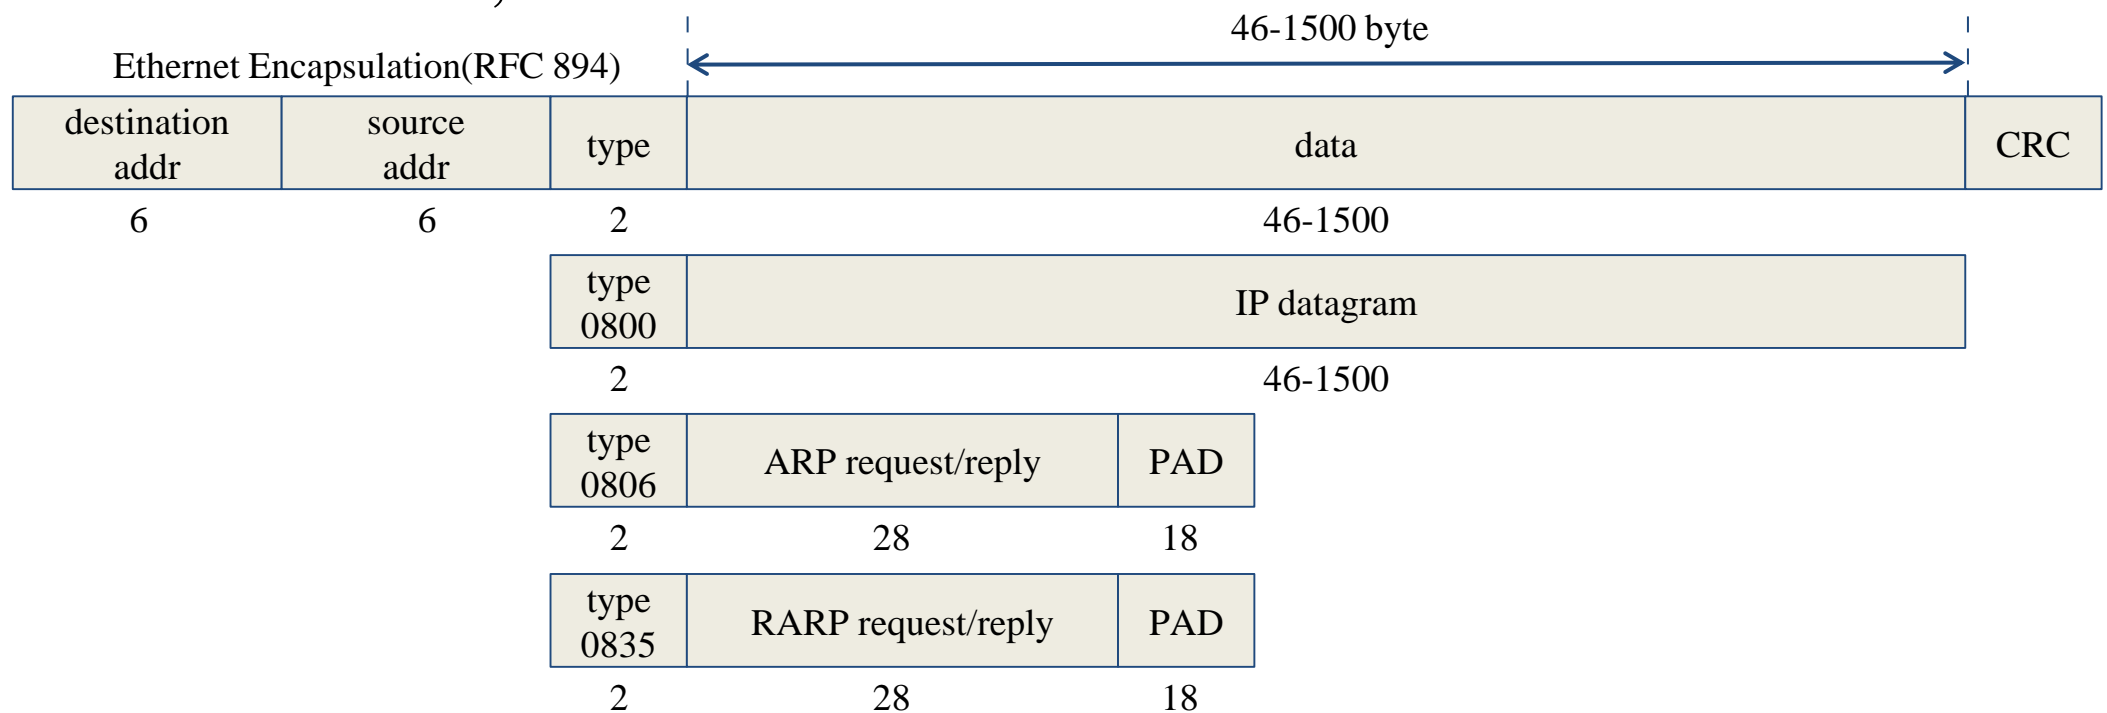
46-1500 byte

Ethernet Encapsulation(RFC 894)

| destination addr | source addr | type | data | CRC |
|---|---|---|---|---|
| 6 | 6 | 2 | 46-1500 | |

| type 0800 | IP datagram |
|---|---|
| 2 | 46-1500 |

| type 0806 | ARP request/reply | PAD |
|---|---|---|
| 2 | 28 | 18 |

| type 0835 | RARP request/reply | PAD |
|---|---|---|
| 2 | 28 | 18 |